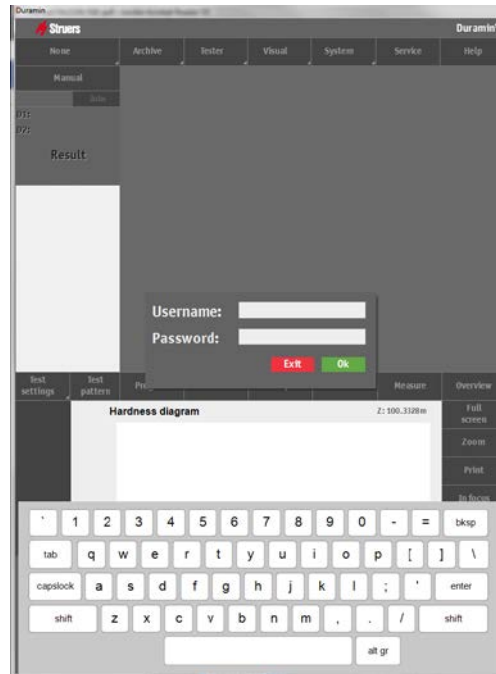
Duramin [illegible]

Struers

Duramin

None

Archive

Tester

Visual

System

Service

Help

Manual

Info

D1:

D2:

Result

Username:

Password:

Exit

Ok

Test settings

Test pattern

Pr

Measure

Overview

Hardness diagram

Z: 100.3328m

Full screen

Zoom

Print

In focus

`

1

2

3

4

5

6

7

8

9

0

-

=

bksp

tab

q

w

e

r

t

y

u

i

o

p

[

]

\

capslock

a

s

d

f

g

h

j

k

l

;

'

enter

shift

z

x

c

v

b

n

m

,

.

/

shift

alt gr